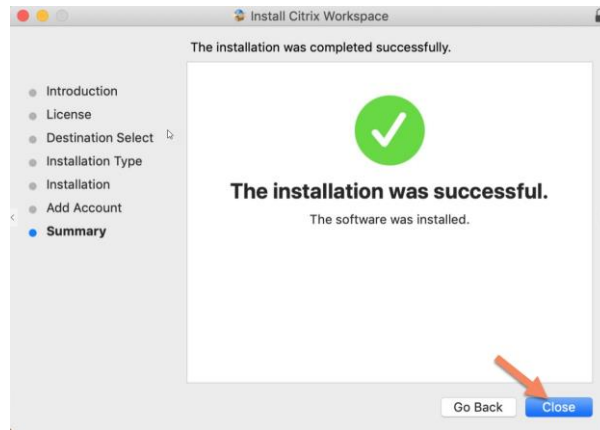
Install Citrix Workspace

The installation was completed successfully.

Introduction
License
Destination Select
Installation Type
Installation
Add Account
Summary

The installation was successful.

The software was installed.

Go Back
Close